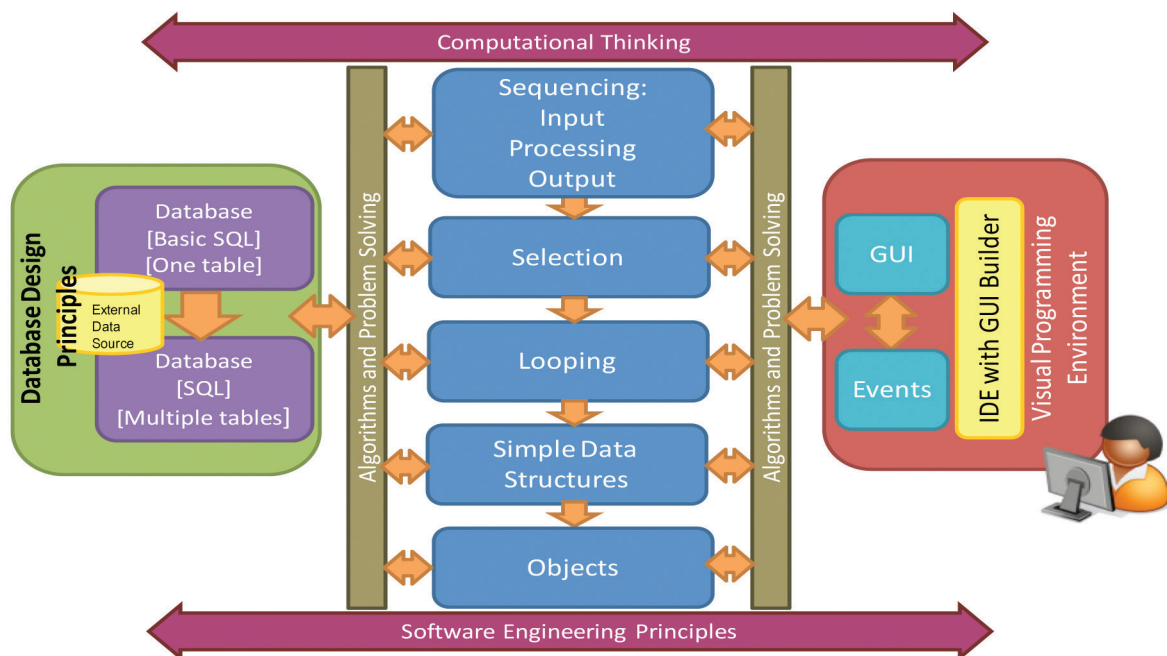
Computational Thinking

Database Design Principles

Database [Basic SQL] [One table]

External Data Source

Database [SQL] [Multiple tables]

Algorithms and Problem Solving

Sequencing: Input Processing Output

Selection

Looping

Simple Data Structures

Objects

Algorithms and Problem Solving

GUI

Events

IDE with GUI Builder

Visual Programming Environment

Software Engineering Principles